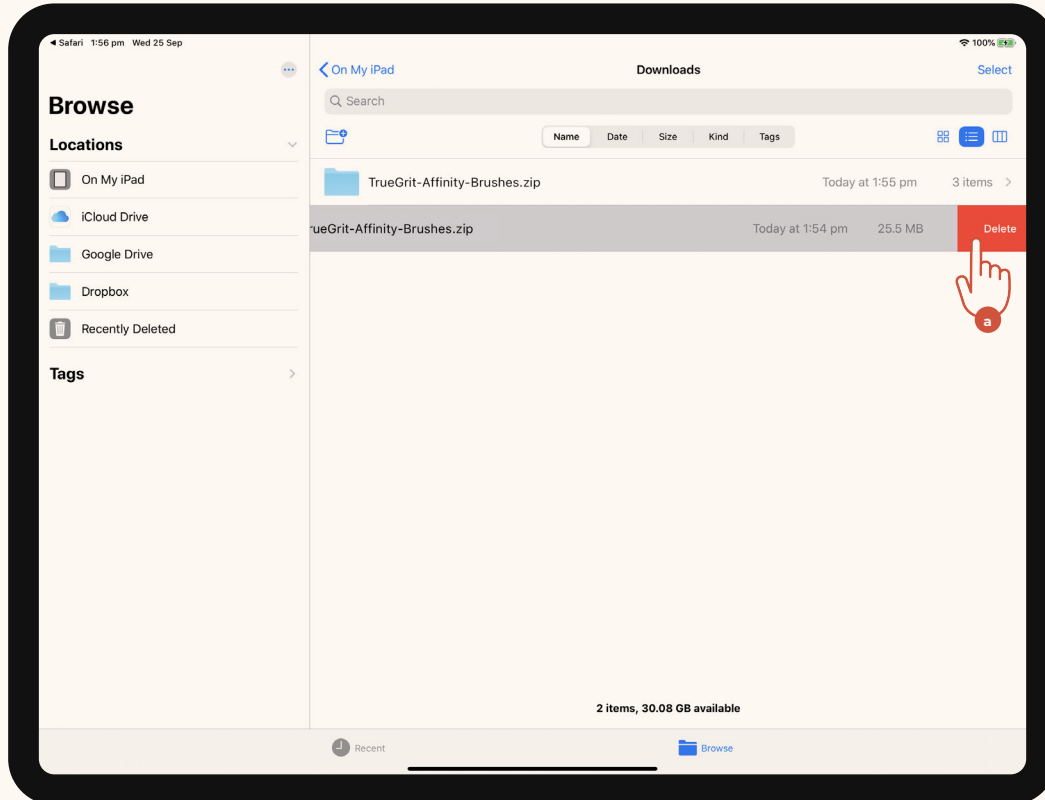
◂ Safari 1:56 pm Wed 25 Sep

100%

Browse

Locations

On My iPad

iCloud Drive

Google Drive

Dropbox

Recently Deleted

Tags

On My iPad

Downloads

Select

Search

| Name | Date | Size | Kind | Tags |
|---|---|---|---|---|

TrueGrit-Affinity-Brushes.zip Today at 1:55 pm 3 items

rueGrit-Affinity-Brushes.zip Today at 1:54 pm 25.5 MB Delete

a

2 items, 30.08 GB available

Recent

Browse